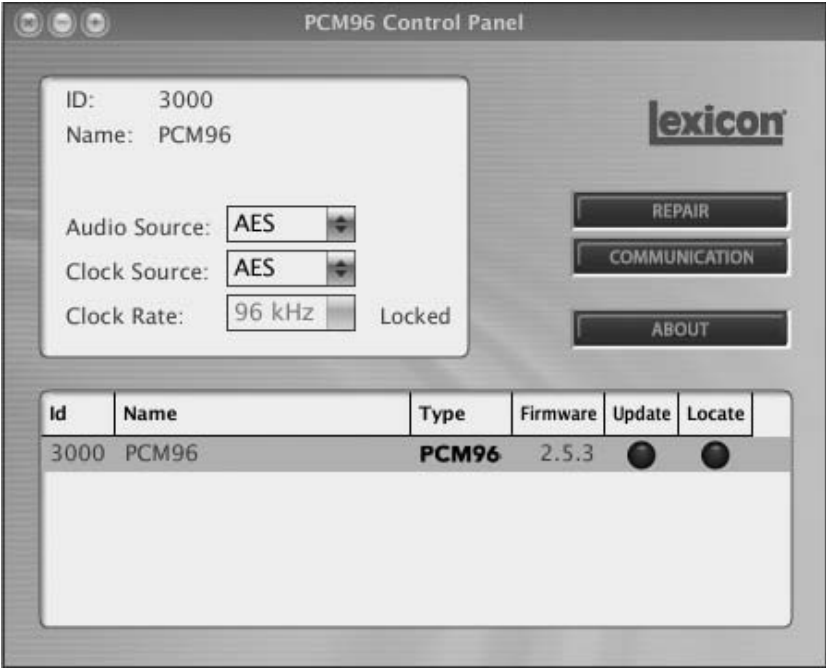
PCM96 Control Panel

ID: 3000
Name: PCM96

Audio Source: AES
Clock Source: AES
Clock Rate: 96 kHz Locked

lexicon

REPAIR
COMMUNICATION
ABOUT

| Id | Name | Type | Firmware | Update | Locate |
|---|---|---|---|---|---|
| 3000 | PCM96 | PCM96 | 2.5.3 | | |